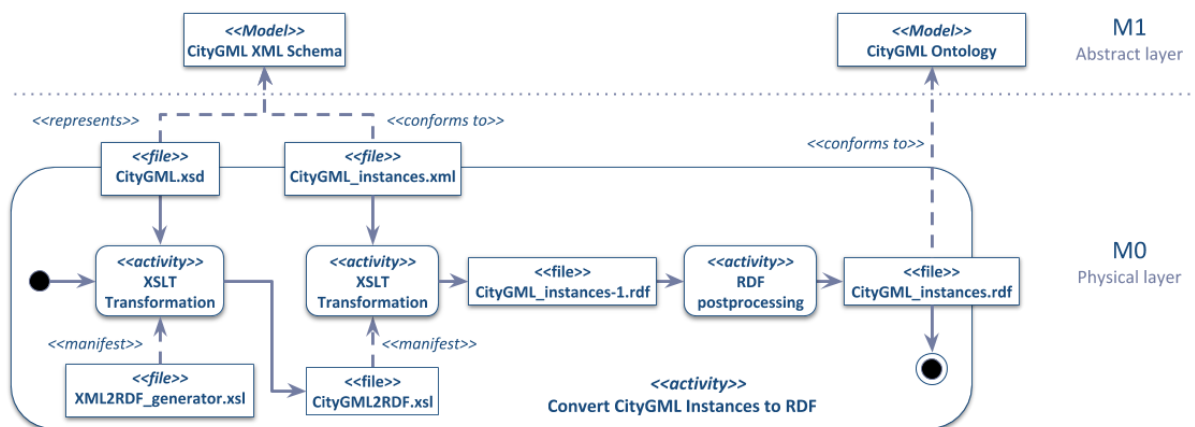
<<Model>>
CityGML XML Schema

<<Model>>
CityGML Ontology

M1
Abstract layer

<<represents>>

<<conforms to>>

<<conforms to>>

<<file>>
CityGML.xsd

<<file>>
CityGML_instances.xml

M0
Physical layer

<<activity>>
XSLT
Transformation

<<activity>>
XSLT
Transformation

<<file>>
CityGML_instances-1.rdf

<<activity>>
RDF
postprocessing

<<file>>
CityGML_instances.rdf

<<manifest>>

<<manifest>>

<<file>>
XML2RDF_generator.xsl

<<file>>
CityGML2RDF.xsl

<<activity>>
Convert CityGML Instances to RDF